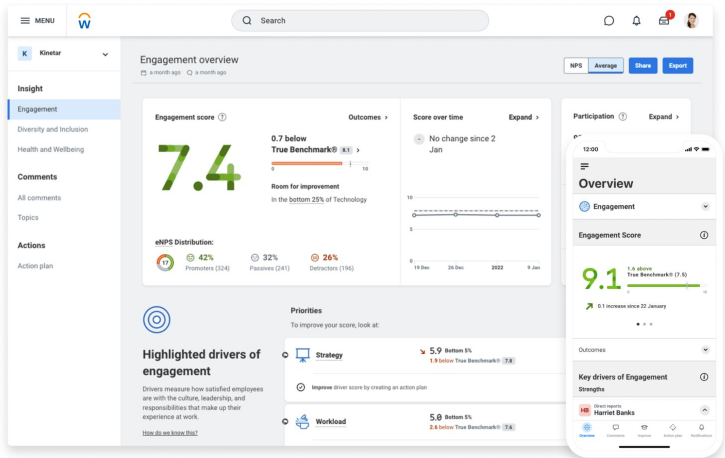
MENU

Search

1

K Kinetar

Insight

Engagement

Diversity and Inclusion

Health and Wellbeing

Comments

All comments

Topics

Actions

Action plan

Engagement overview

a month ago a month ago

NPS Average Share Export

Engagement score

Outcomes ›

7.4

0.7 below True Benchmark® 8.1 ›

0 10

Room for improvement

In the bottom 25% of Technology

eNPS Distribution:

17 42% Promoters (324) 32% Passives (241) 26% Detractors (196)

Score over time Expand ›

No change since 2 Jan

10

5

0

19 Dec 26 Dec 2022 9 Jan

Participation Expand ›

Highlighted drivers of engagement

Drivers measure how satisfied employees are with the culture, leadership, and responsibilities that make up their experience at work.

How do we know this?

Priorities

To improve your score, look at:

Strategy

5.9 Bottom 5%

1.9 below True Benchmark® 7.8

Improve driver score by creating an action plan

Workload

5.0 Bottom 5%

2.6 below True Benchmark® 7.6

12:00

Overview

Engagement

Engagement Score

9.1

1.6 above True Benchmark® (7.5)

0.1 increase since 22 January

Outcomes

Key drivers of Engagement

Strengths

HB Direct reports Harriet Banks

Overview Comments Improve Action plan Notifications